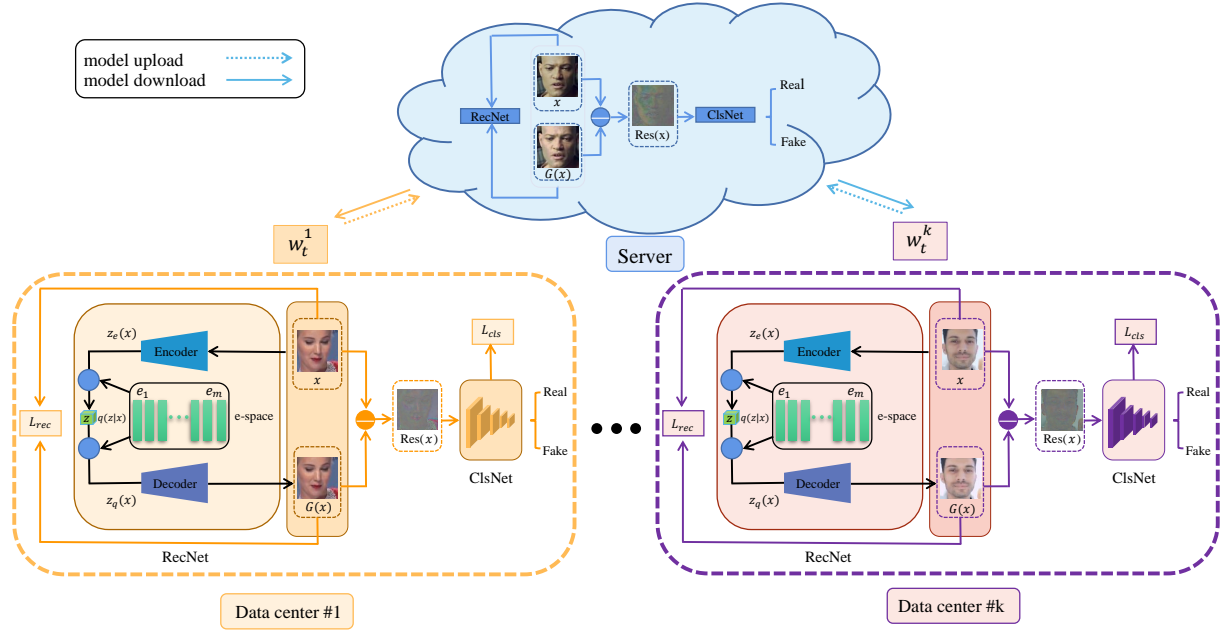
model upload
model download

RecNet
$x$
$G(x)$
Res(x)
ClsNet
Real
Fake

$w_t^1$

Server

$w_t^k$

$z_e(x)$
Encoder
$x$
$L_{cls}$
$e_1$
$e_m$
e-space
$z$
$q(z|x)$
$L_{rec}$
Res($x$)
Real
Fake
ClsNet
Decoder
$G(x)$
$z_q(x)$
RecNet

Data center #1

$z_e(x)$
Encoder
$x$
$L_{cls}$
$e_1$
$e_m$
e-space
$z$
$q(z|x)$
$L_{rec}$
Res($x$)
Real
Fake
ClsNet
Decoder
$G(x)$
$z_q(x)$
RecNet

Data center #k